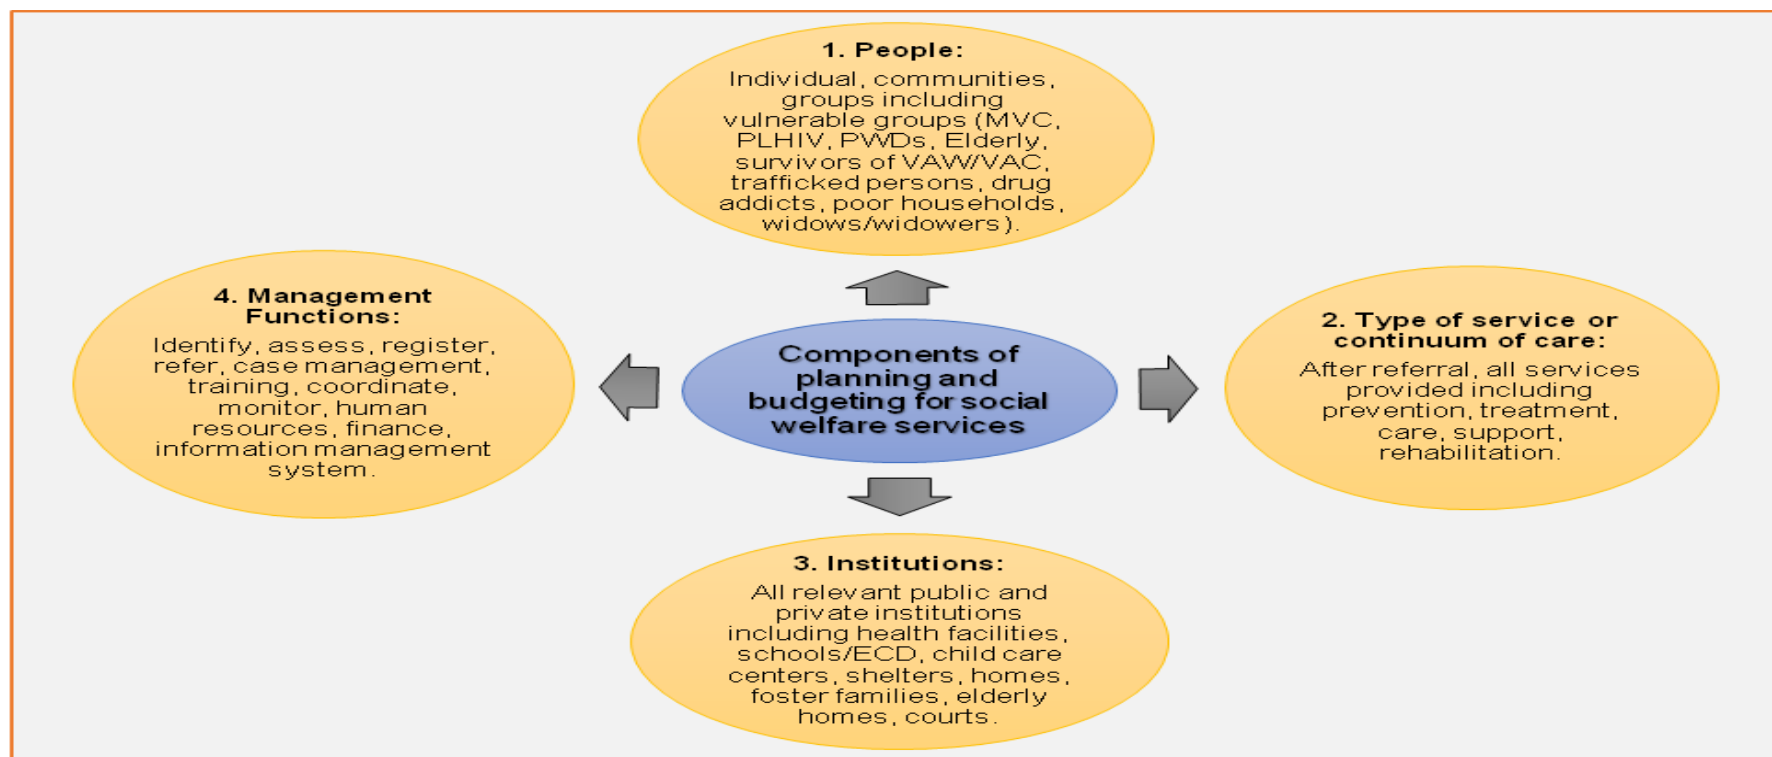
1. People:

Individual, communities, groups including vulnerable groups (MVC, PLHIV, PWDs, Elderly, survivors of VAW/VAC, trafficked persons, drug addicts, poor households, widows/widowers).

4. Management Functions:

Identify, assess, register, refer, case management, training, coordinate, monitor, human resources, finance, information management system.

Components of planning and budgeting for social welfare services

2. Type of service or continuum of care:

After referral, all services provided including prevention, treatment, care, support, rehabilitation.

3. Institutions:

All relevant public and private institutions including health facilities, schools/ECD, child care centers, shelters, homes, foster families, elderly homes, courts.